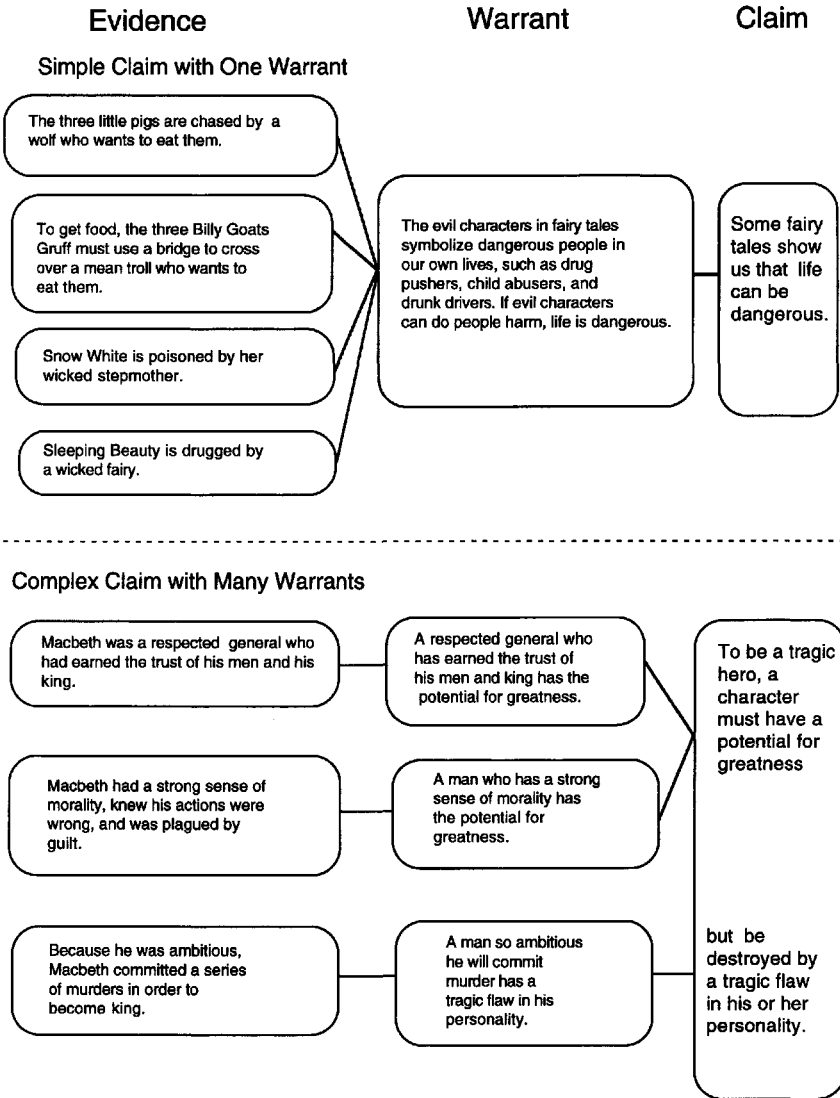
Evidence

Warrant

Claim

Simple Claim with One Warrant

The three little pigs are chased by a wolf who wants to eat them.

To get food, the three Billy Goats Gruff must use a bridge to cross over a mean troll who wants to eat them.

Snow White is poisoned by her wicked stepmother.

Sleeping Beauty is drugged by a wicked fairy.

The evil characters in fairy tales symbolize dangerous people in our own lives, such as drug pushers, child abusers, and drunk drivers. If evil characters can do people harm, life is dangerous.

Some fairy tales show us that life can be dangerous.

Complex Claim with Many Warrants

Macbeth was a respected general who had earned the trust of his men and his king.

A respected general who has earned the trust of his men and king has the potential for greatness.

Macbeth had a strong sense of morality, knew his actions were wrong, and was plagued by guilt.

A man who has a strong sense of morality has the potential for greatness.

Because he was ambitious, Macbeth committed a series of murders in order to become king.

A man so ambitious he will commit murder has a tragic flaw in his personality.

To be a tragic hero, a character must have a potential for greatness

but be destroyed by a tragic flaw in his or her personality.